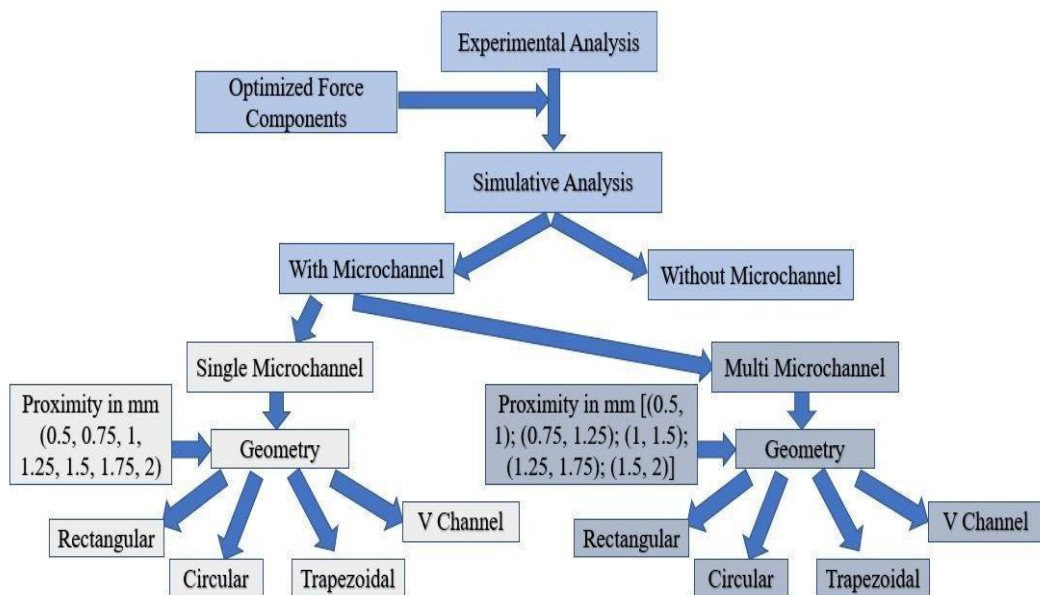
Experimental Analysis

Optimized Force Components

Simulative Analysis

With Microchannel

Without Microchannel

Single Microchannel

Multi Microchannel

Proximity in mm (0.5, 0.75, 1, 1.25, 1.5, 1.75, 2)

Geometry

Rectangular

Circular

Trapezoidal

V Channel

Proximity in mm [(0.5, 1); (0.75, 1.25); (1, 1.5); (1.25, 1.75); (1.5, 2)]

Geometry

Rectangular

Circular

Trapezoidal

V Channel